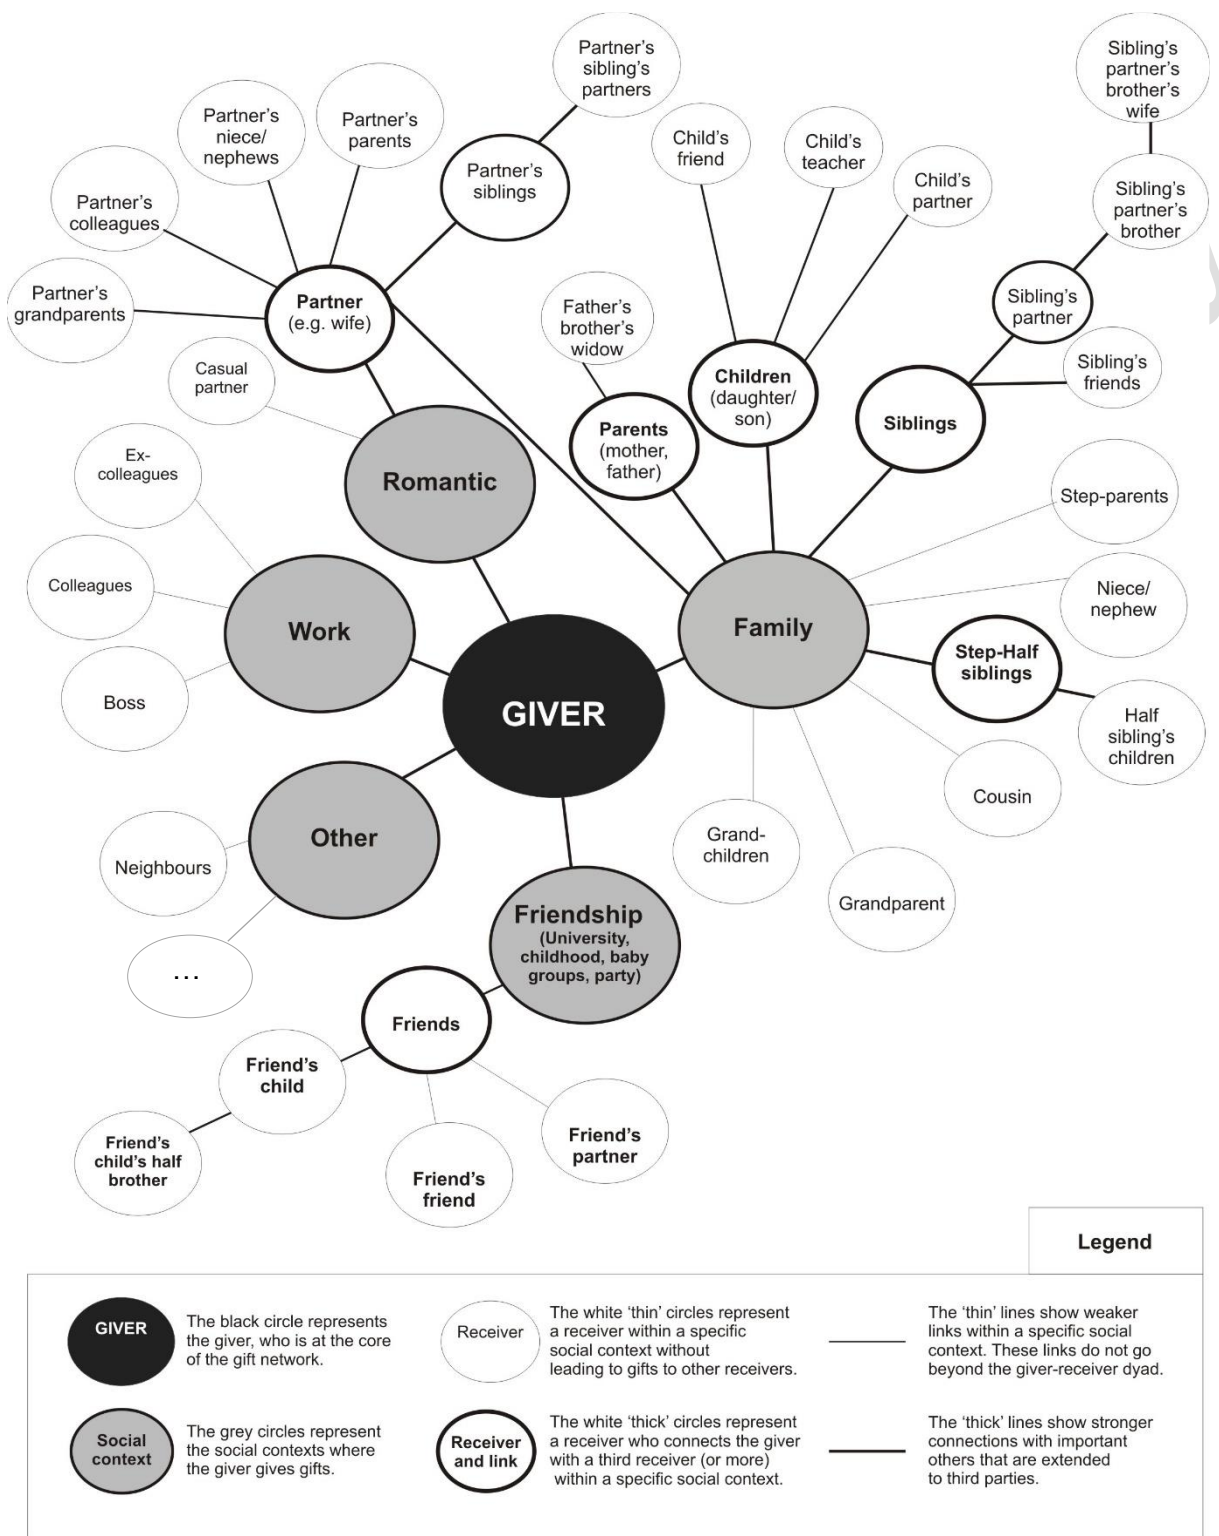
Partner's sibling's partners

Sibling's partner's brother's wife

Partner's niece/ nephews

Partner's parents

Child's friend

Child's teacher

Partner's siblings

Child's partner

Sibling's partner's brother

Partner's colleagues

Partner's grandparents

Partner (e.g. wife)

Father's brother's widow

Sibling's partner

Sibling's friends

Casual partner

Children (daughter/ son)

Parents (mother, father)

Siblings

Romantic

Ex-colleagues

Step-parents

Colleagues

Niece/ nephew

Work

Family

Step-Half siblings

Boss

GIVER

Half sibling's children

Cousin

Other

Grand-children

Neighbours

Grandparent

Friendship (University, childhood, baby groups, party)

...

Friends

Friend's child

Friend's partner

Friend's child's half brother

Friend's friend

Legend

GIVER — The black circle represents the giver, who is at the core of the gift network.

Receiver — The white 'thin' circles represent a receiver within a specific social context without leading to gifts to other receivers.

The 'thin' lines show weaker links within a specific social context. These links do not go beyond the giver-receiver dyad.

Social context — The grey circles represent the social contexts where the giver gives gifts.

Receiver and link — The white 'thick' circles represent a receiver who connects the giver with a third receiver (or more) within a specific social context.

The 'thick' lines show stronger connections with important others that are extended to third parties.